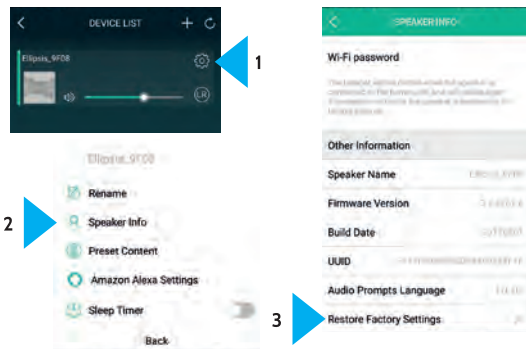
DEVICE LIST

Ellipsis_9F08

1

Ellipsis_9F08

Rename

2

Speaker Info

Preset Content

Amazon Alexa Settings

Sleep Timer

Back

SPEAKER INFO

Wi-Fi password

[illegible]

Other Information

Speaker Name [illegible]

Firmware Version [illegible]

Build Date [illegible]

UUID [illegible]

Audio Prompts Language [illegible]

3

Restore Factory Settings